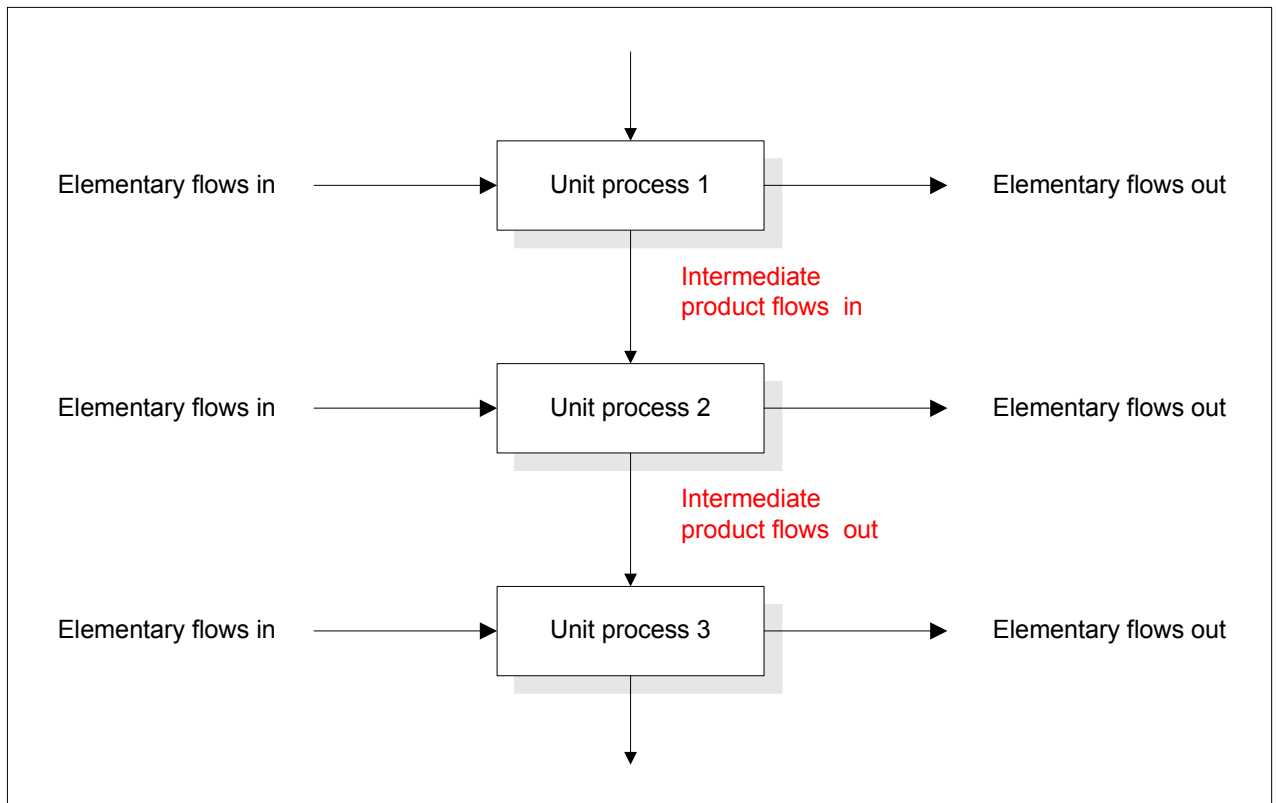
Elementary flows in
Unit process 1
Elementary flows out

Intermediate product flows in

Elementary flows in
Unit process 2
Elementary flows out

Intermediate product flows out

Elementary flows in
Unit process 3
Elementary flows out